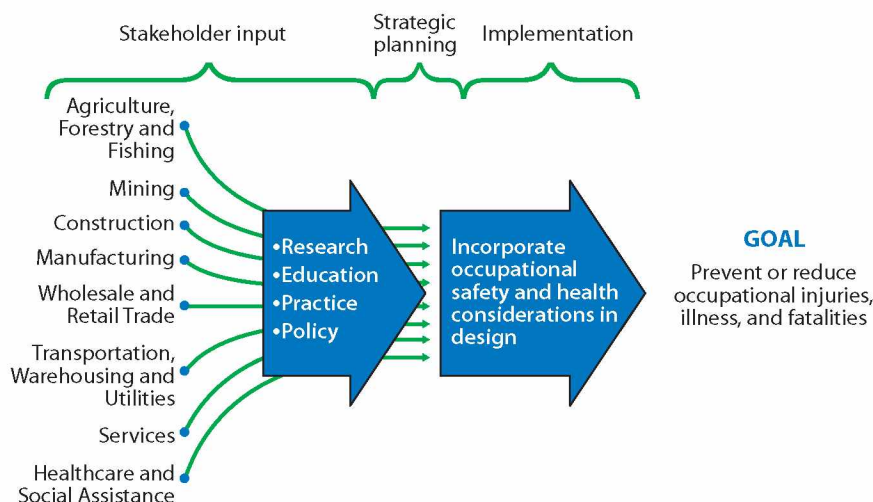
Stakeholder input

Strategic planning

Implementation

Agriculture, Forestry and Fishing

Mining

Construction

Manufacturing

Wholesale and Retail Trade

Transportation, Warehousing and Utilities

Services

Healthcare and Social Assistance

•Research
•Education
•Practice
•Policy

Incorporate occupational safety and health considerations in design

GOAL

Prevent or reduce occupational injuries, illness, and fatalities